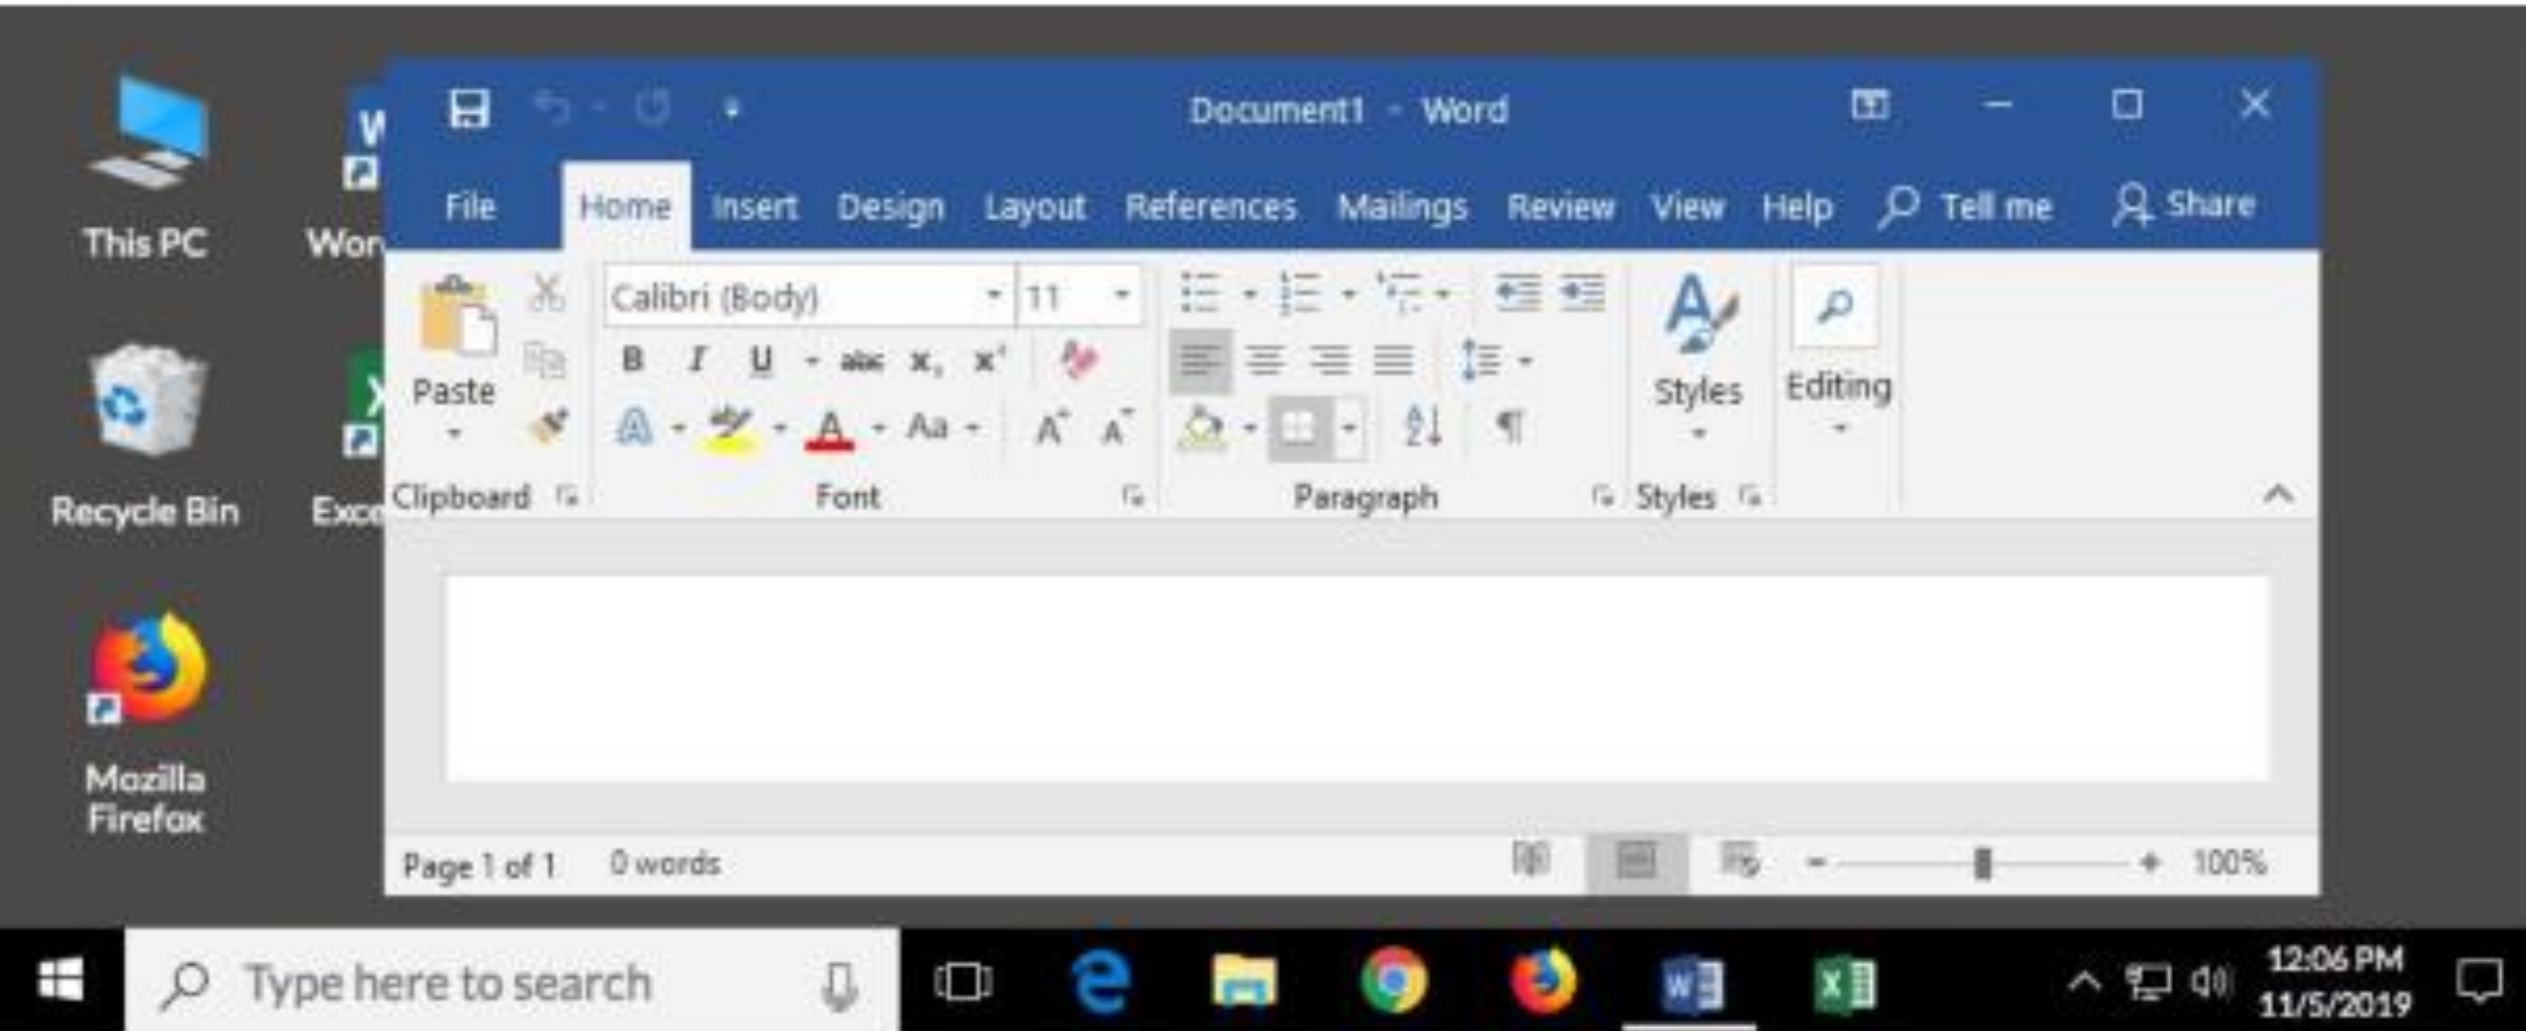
This PC

Wor

Recycle Bin

Exc

Mozilla Firefox

Document1 - Word

File Home Insert Design Layout References Mailings Review View Help Tell me Share

Paste

Calibri (Body) 11

B I U abc $x_2$ $x^2$

Aa

Styles

Editing

Clipboard Font Paragraph Styles

Page 1 of 1 0 words

100%

Type here to search

12:06 PM
11/5/2019